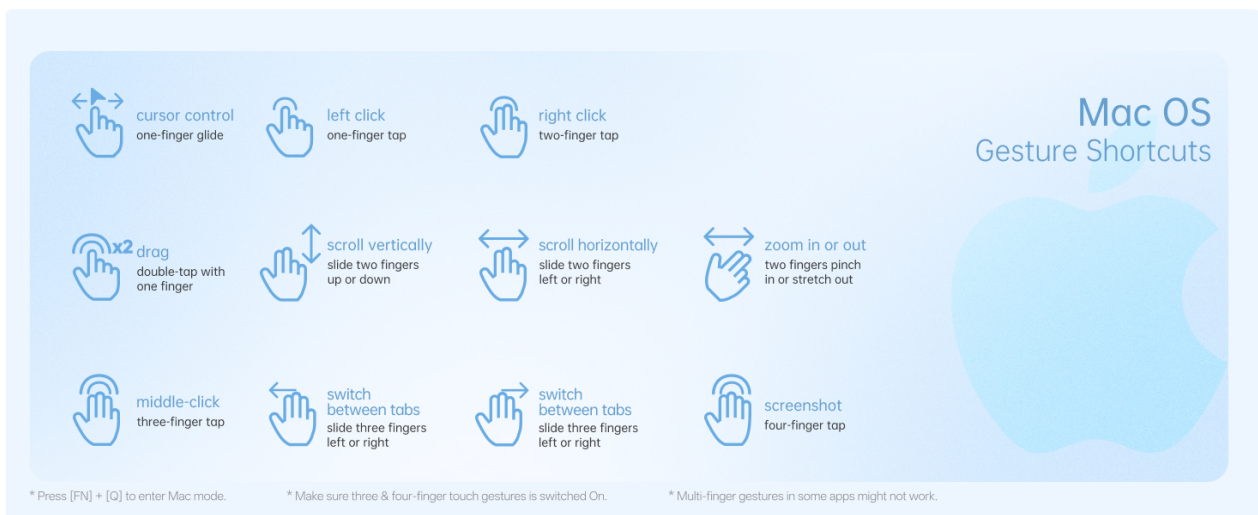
Mac OS
Gesture Shortcuts

cursor control
one-finger glide

left click
one-finger tap

right click
two-finger tap

x2 drag
double-tap with one finger

scroll vertically
slide two fingers up or down

scroll horizontally
slide two fingers left or right

zoom in or out
two fingers pinch in or stretch out

middle-click
three-finger tap

switch between tabs
slide three fingers left or right

switch between tabs
slide three fingers left or right

screenshot
four-finger tap

* Press [FN] + [Q] to enter Mac mode.

* Make sure three & four-finger touch gestures is switched On.

* Multi-finger gestures in some apps might not work.